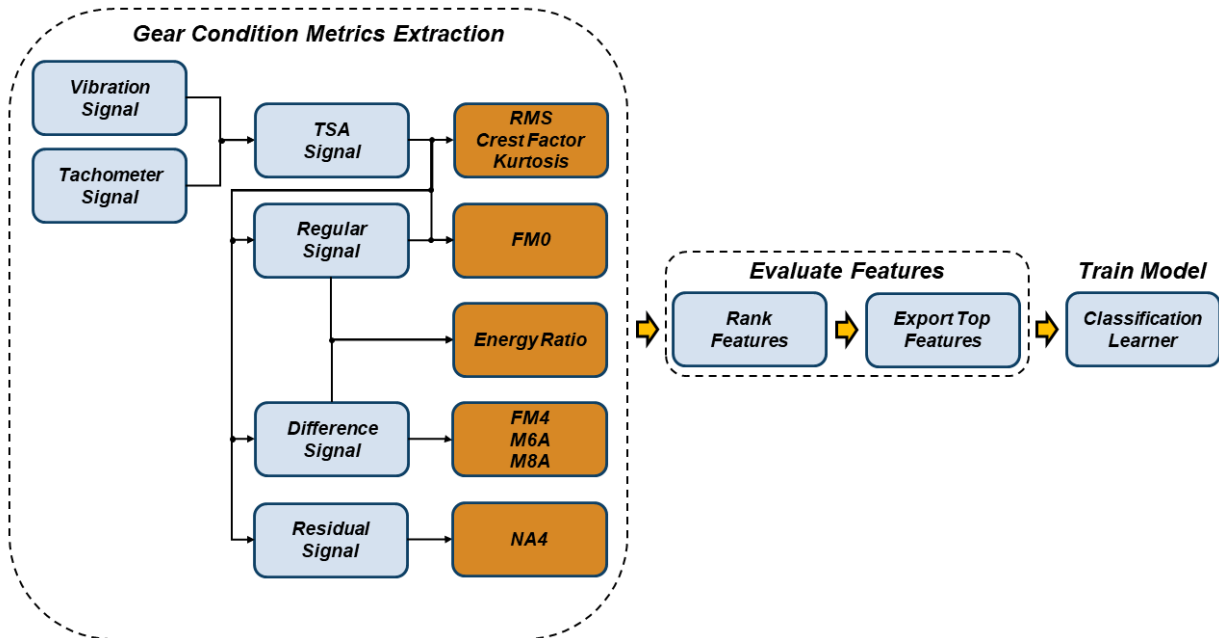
Gear Condition Metrics Extraction

Vibration Signal

Tachometer Signal

TSA Signal

RMS
Crest Factor
Kurtosis

Regular Signal

FM0

Energy Ratio

Difference Signal

FM4
M6A
M8A

Residual Signal

NA4

Evaluate Features

Rank Features

Export Top Features

Train Model

Classification Learner